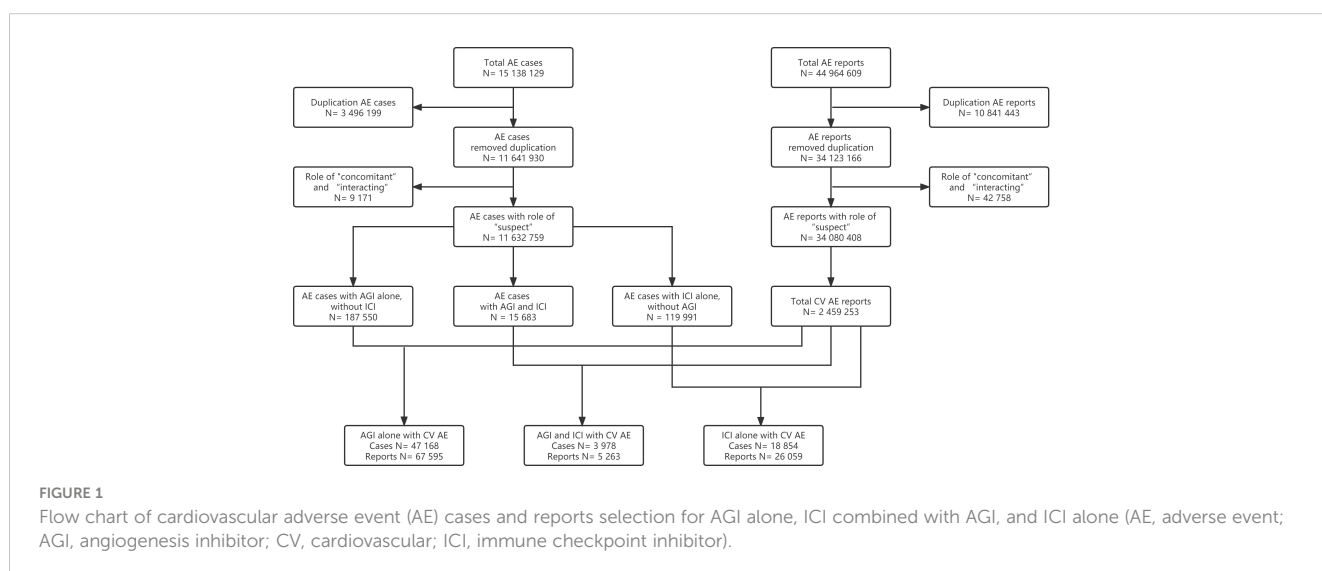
Total AE cases
N= 15 138 129

Duplication AE cases
N= 3 496 199

AE cases
removed duplication
N= 11 641 930

Role of "concomitant" and "interacting"
N= 9 171

AE cases with role of "suspect"
N= 11 632 759

AE cases with AGI alone, without ICI
N= 187 550

AE cases
with AGI and ICI
N= 15 683

AE cases with ICI alone, without AGI
N= 119 991

Total AE reports
N= 44 964 609

Duplication AE reports
N= 10 841 443

AE reports
removed duplication
N= 34 123 166

Role of "concomitant" and "interacting"
N= 42 758

AE reports with role of "suspect"
N= 34 080 408

Total CV AE reports
N= 2 459 253

AGI alone with CV AE
Cases N= 47 168
Reports N= 67 595

AGI and ICI with CV AE
Cases N= 3 978
Reports N= 5 263

ICI alone with CV AE
Cases N= 18 854
Reports N= 26 059

FIGURE 1
Flow chart of cardiovascular adverse event (AE) cases and reports selection for AGI alone, ICI combined with AGI, and ICI alone (AE, adverse event; AGI, angiogenesis inhibitor; CV, cardiovascular; ICI, immune checkpoint inhibitor).